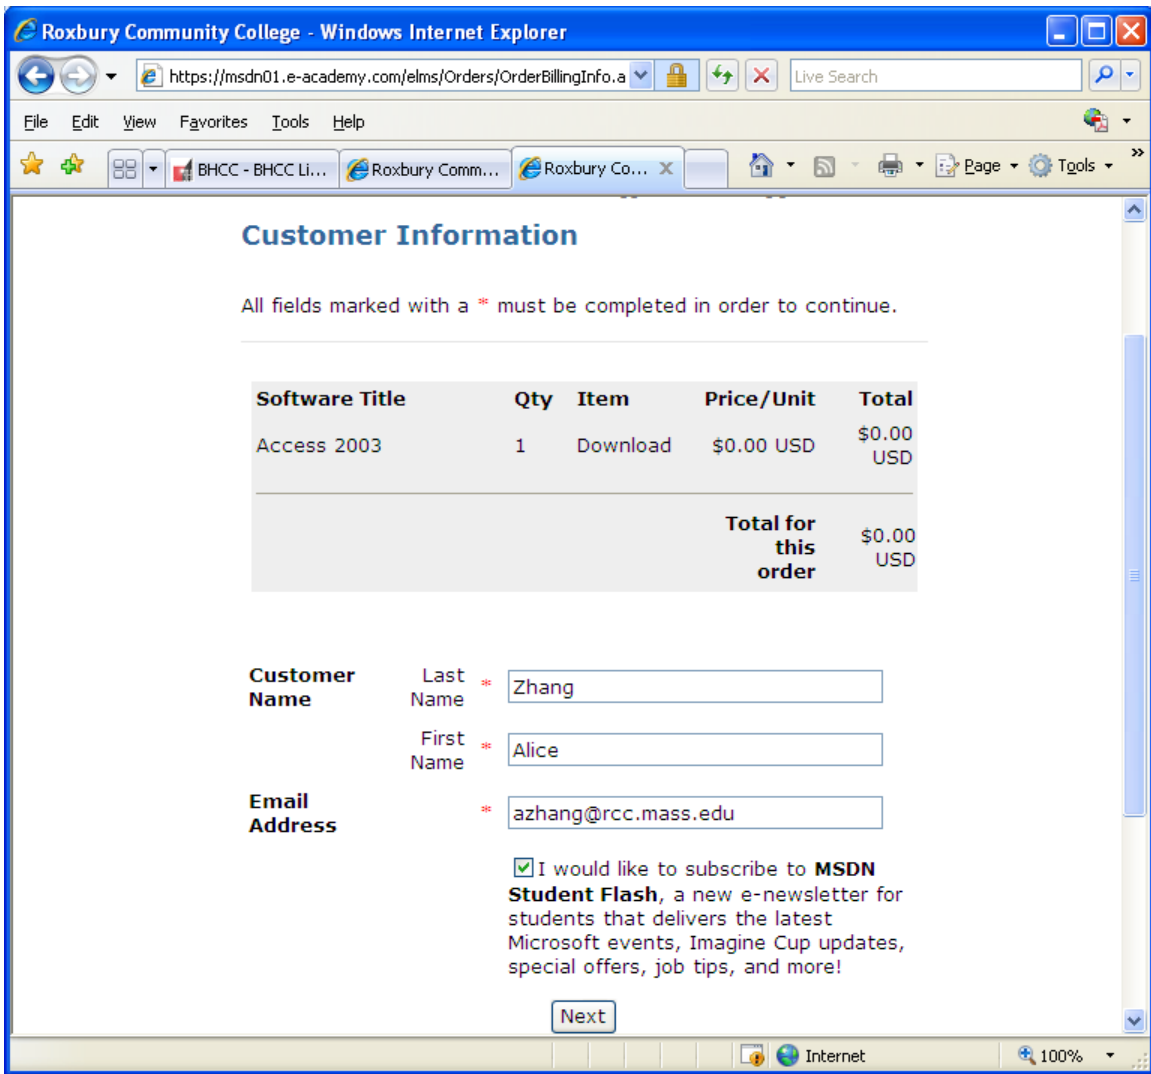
Roxbury Community College - Windows Internet Explorer

https://msdn01.e-academy.com/elms/Orders/OrderBillingInfo.a

Live Search

File Edit View Favorites Tools Help

BHCC - BHCC Li... Roxbury Comm... Roxbury Co...

Page Tools

Customer Information

All fields marked with a * must be completed in order to continue.

| Software Title | Qty | Item | Price/Unit | Total |
|---|---|---|---|---|
| Access 2003 | 1 | Download | $0.00 USD | $0.00 USD |
| | | | Total for this order | $0.00 USD |

Customer Name
Last Name * Zhang
First Name * Alice

Email Address * azhang@rcc.mass.edu

I would like to subscribe to **MSDN Student Flash**, a new e-newsletter for students that delivers the latest Microsoft events, Imagine Cup updates, special offers, job tips, and more!

Next

Internet
100%